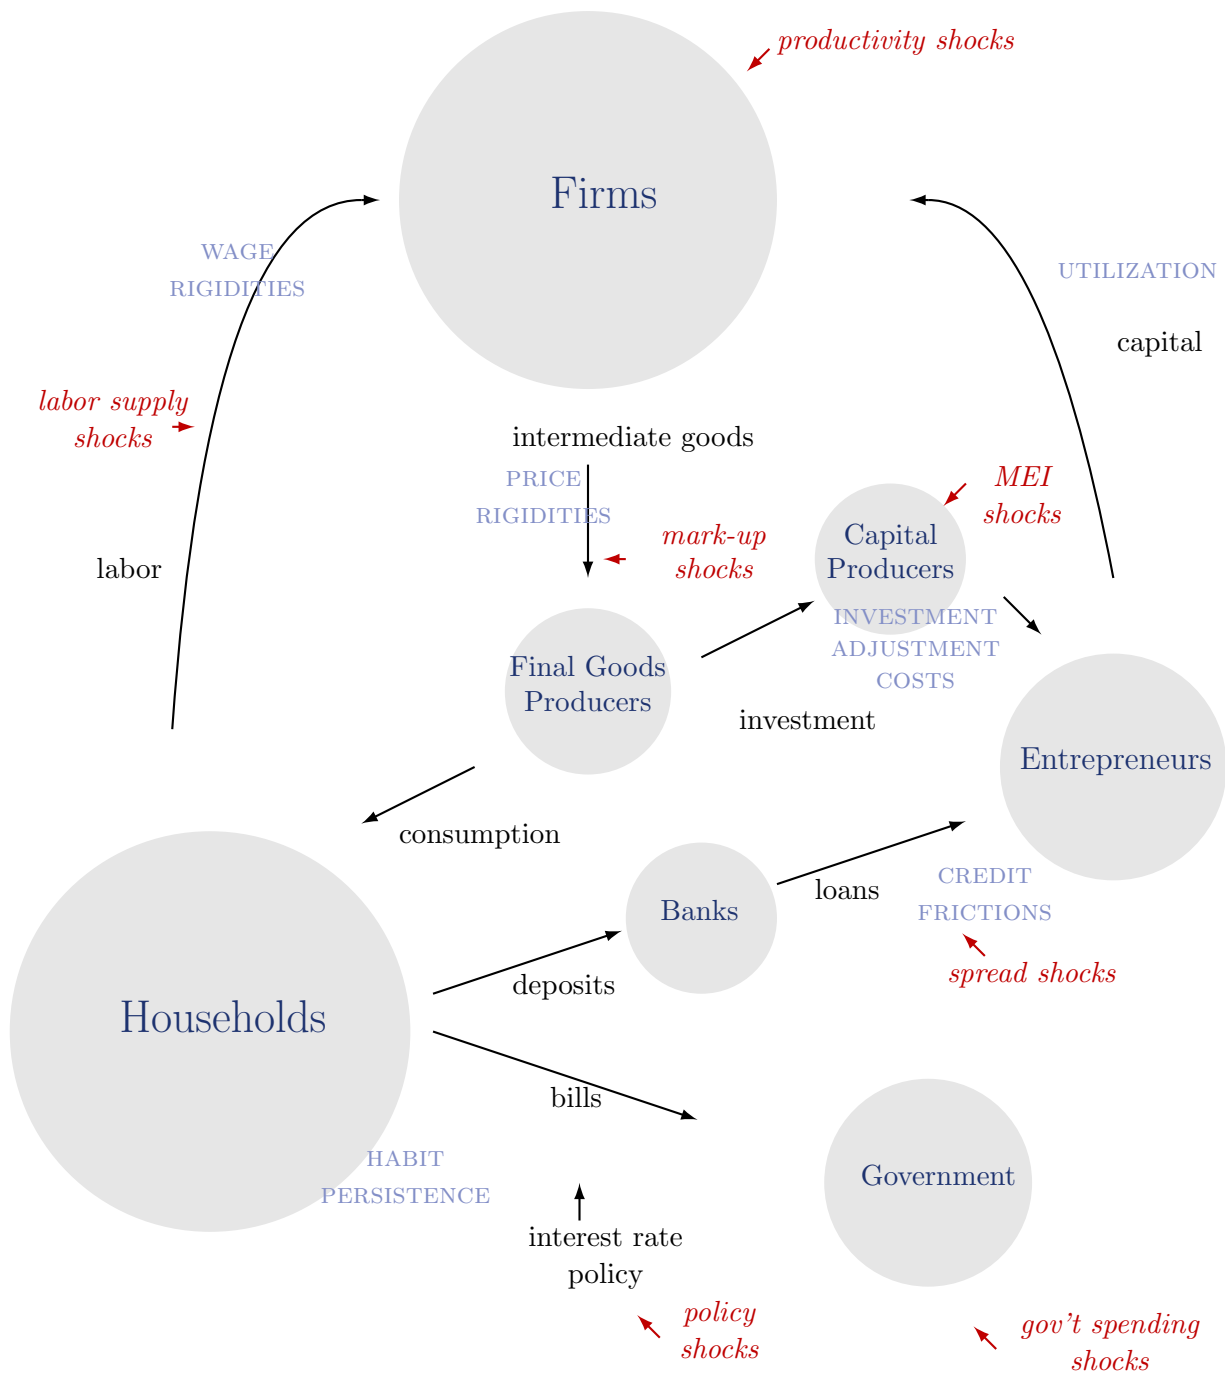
productivity shocks

Firms

WAGE RIGIDITIES

UTILIZATION

capital

labor supply shocks

intermediate goods

PRICE RIGIDITIES

MEI shocks

mark-up shocks

Capital Producers

labor

INVESTMENT ADJUSTMENT COSTS

Final Goods Producers

investment

Entrepreneurs

consumption

Banks

loans

CREDIT FRICTIONS

spread shocks

deposits

Households

bills

HABIT PERSISTENCE

Government

interest rate policy

policy shocks

gov't spending shocks